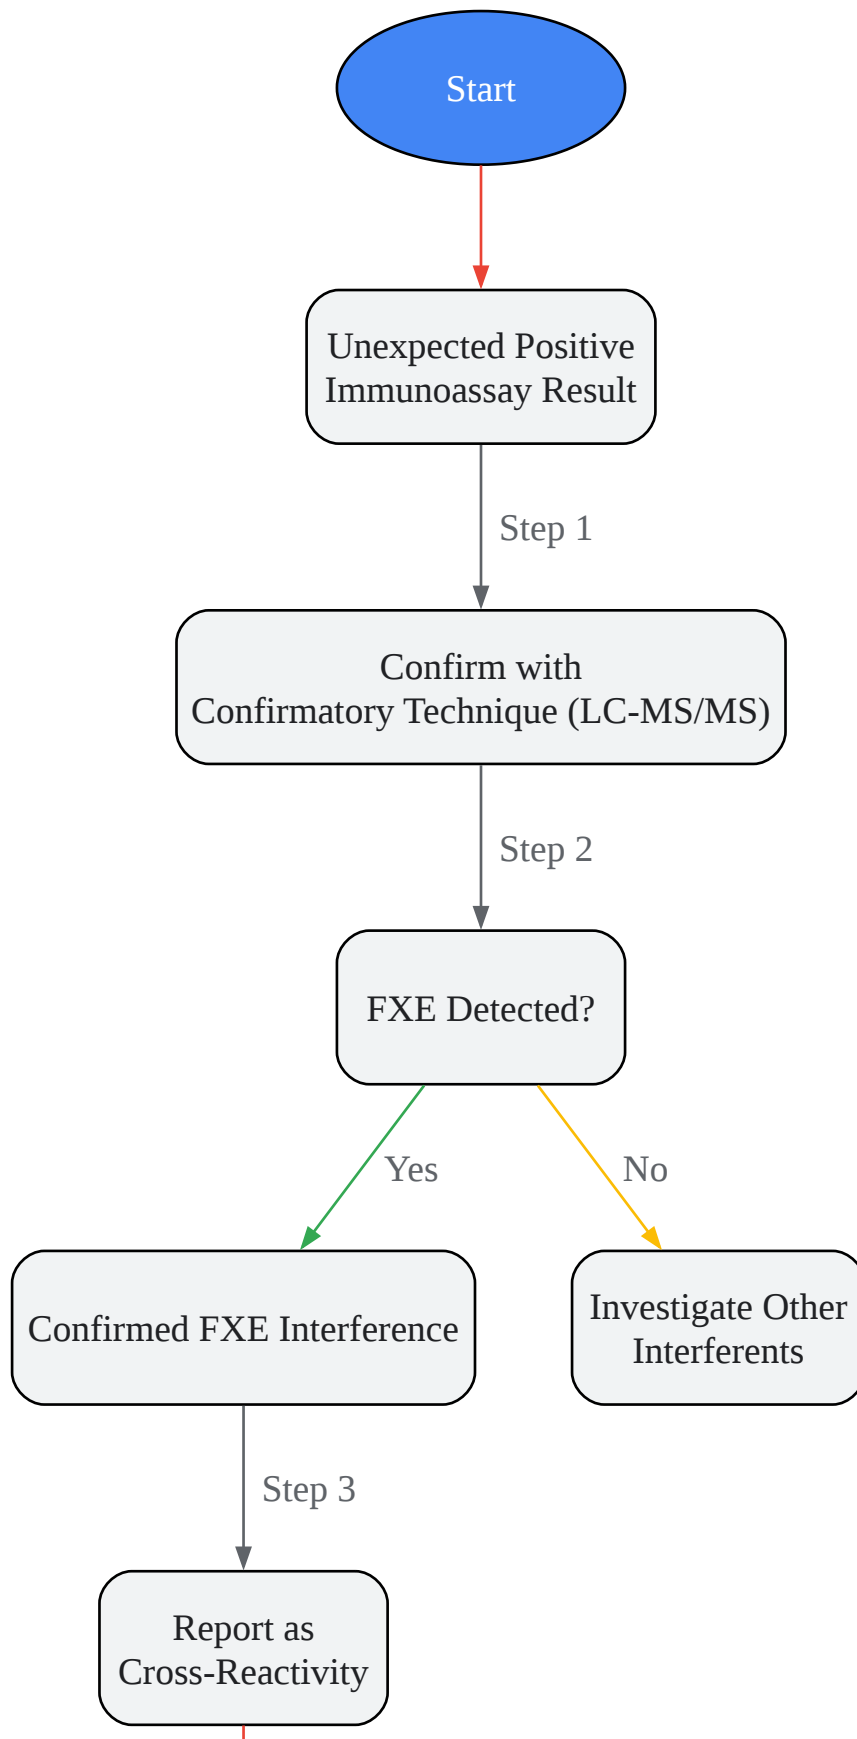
Start

Unexpected Positive Immunoassay Result

Step 1

Confirm with Confirmatory Technique (LC-MS/MS)

Step 2

FXE Detected?

Yes

No

Confirmed FXE Interference

Investigate Other Interferents

Step 3

Report as Cross-Reactivity